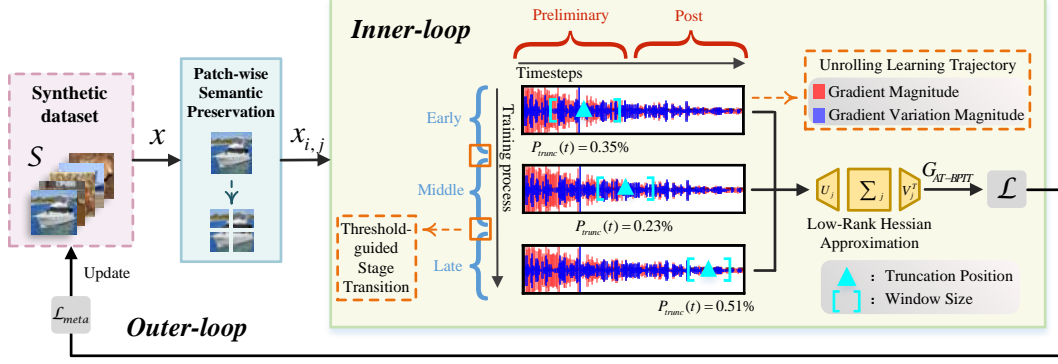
Inner-loop

Preliminary

Post

Timesteps

Unrolling Learning Trajectory

Gradient Magnitude

Gradient Variation Magnitude

Synthetic dataset

$S$

$x$

Patch-wise Semantic Preservation

$x_{i,j}$

Early

Middle

Late

Training process

$P_{trunc}(t) = 0.35\%$

$P_{trunc}(t) = 0.23\%$

$P_{trunc}(t) = 0.51\%$

$U_j$

$\sum_j$

$V_j^T$

$G_{AT-BPTT}$

$\mathcal{L}$

Low-Rank Hessian Approximation

Threshold-guided Stage Transition

: Truncation Position

: Window Size

Update

$\mathcal{L}_{meta}$

Outer-loop